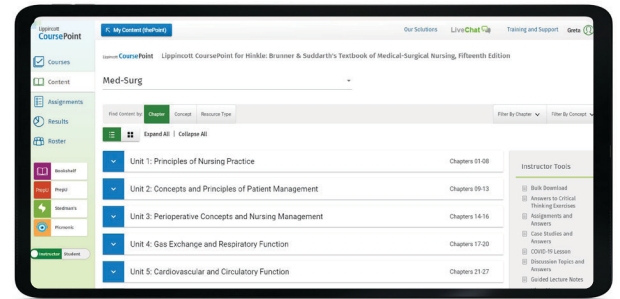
Lippincott CoursePoint

My Content (thePoint)

Our Solutions LiveChat Training and Support Greta

Courses

Content

Assignments

Results

Roster

Bookshelf

Prepu

Studebank

Plutonic

Instructor Student

Lippincott CoursePoint Lippincott CoursePoint for Hinkle: Brunner & Suddarth's Textbook of Medical-Surgical Nursing, Fifteenth Edition

Med-Surg

Find Content by: Chapter Concept Resource Type

Filter By Chapter Filter By Concept

Expand All | Collapse All

Unit 1: Principles of Nursing Practice Chapters 01-08

Unit 2: Concepts and Principles of Patient Management Chapters 09-13

Unit 3: Perioperative Concepts and Nursing Management Chapters 14-16

Unit 4: Gas Exchange and Respiratory Function Chapters 17-20

Unit 5: Cardiovascular and Circulatory Function Chapters 21-27

Instructor Tools

Bank Download

Answers to Critical Thinking Exercises

Assignments and Answers

Case Studies and Answers

COVID-19 Lesson

Discussion Topics and Answers

Guided Lecture Notes